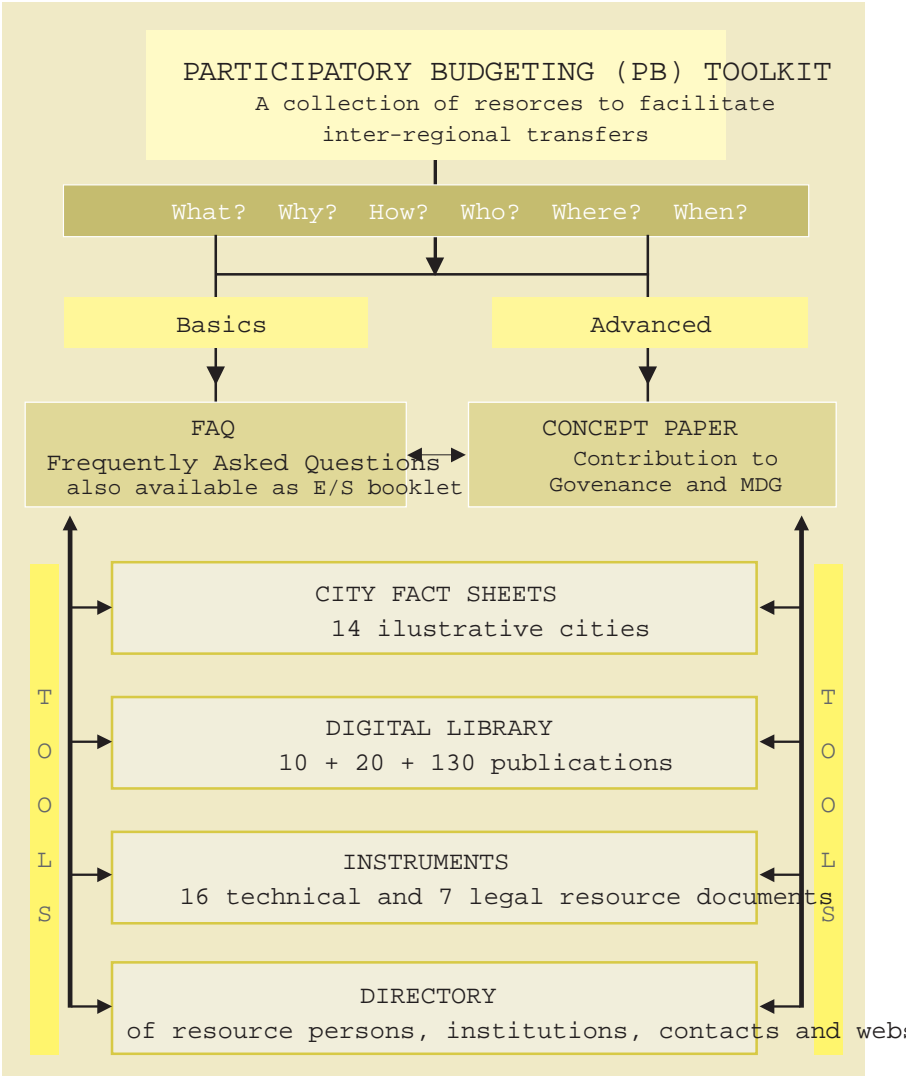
PARTICIPATORY BUDGETING (PB) TOOLKIT
A collection of resorces to facilitate inter-regional transfers

What? Why? How? Who? Where? When?

Basics

Advanced

FAQ
Frequently Asked Questions
also available as E/S booklet

CONCEPT PAPER
Contribution to Govenance and MDG

TOOLS

CITY FACT SHEETS
14 ilustrative cities

DIGITAL LIBRARY
10 + 20 + 130 publications

INSTRUMENTS
16 technical and 7 legal resource documents

DIRECTORY
of resource persons, institutions, contacts and webs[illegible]

TOOLS